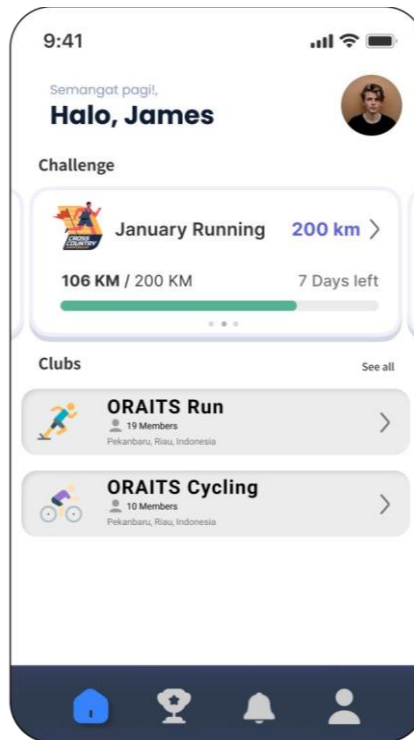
9:41

Semangat pagi!,
Halo, James

Challenge

CROSS COUNTRY

January Running 200 km >

106 KM / 200 KM 7 Days left

Clubs See all

ORAITS Run
19 Members
Pekanbaru, Riau, Indonesia >

ORAITS Cycling
10 Members
Pekanbaru, Riau, Indonesia >